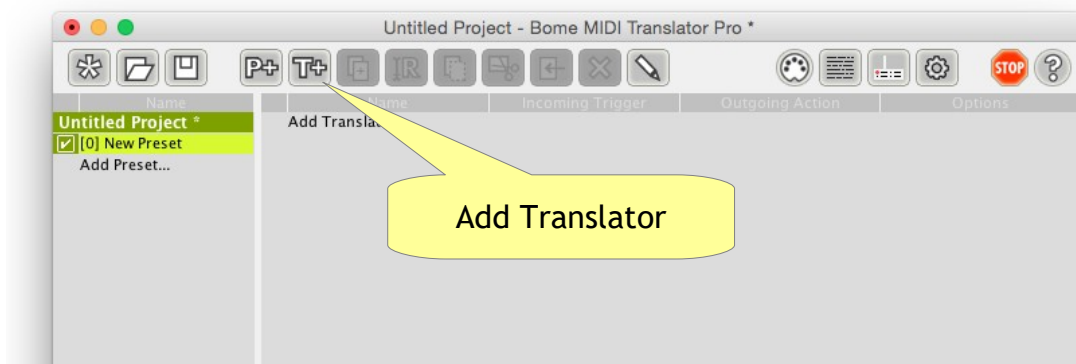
Untitled Project - Bome MIDI Translator Pro *

P+ T+

STOP ?

Name

Untitled Project *

[0] New Preset

Add Preset...

Name | Incoming Trigger | Outgoing Action | Options

Add Translat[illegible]

Add Translator